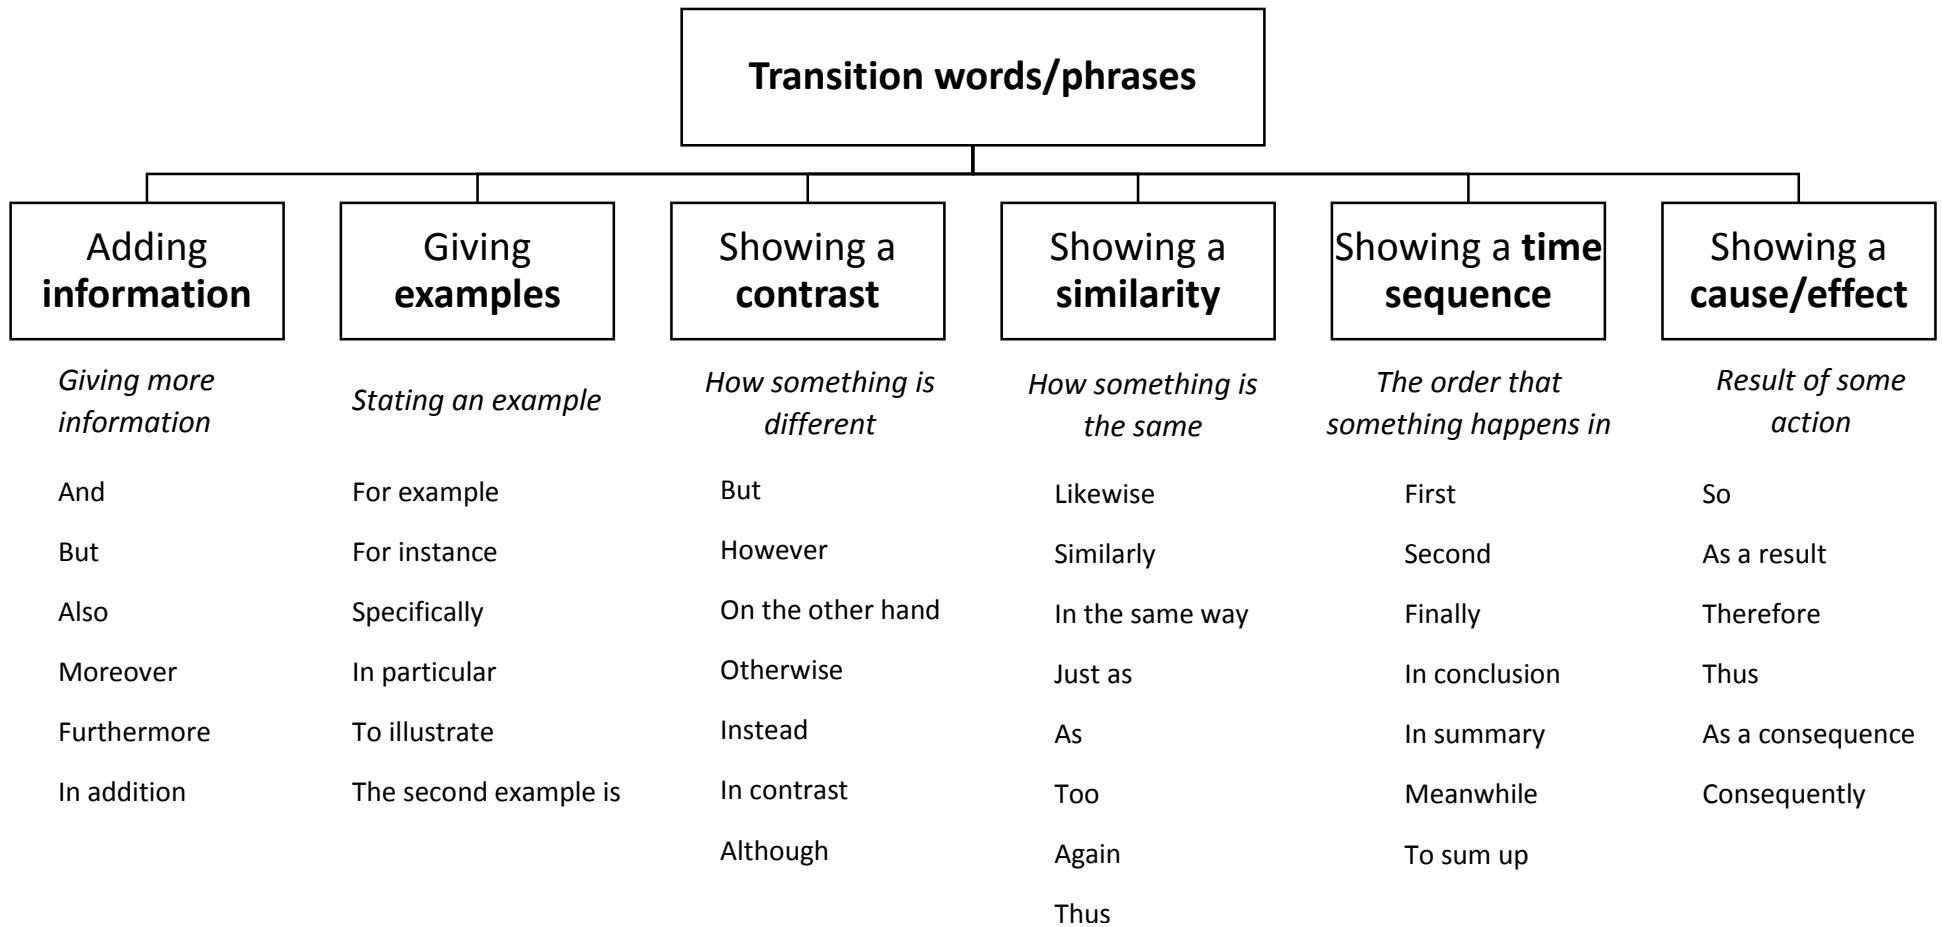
Transition words/phrases

Adding information

Giving more information

And

But

Also

Moreover

Furthermore

In addition

Giving examples

Stating an example

For example

For instance

Specifically

In particular

To illustrate

The second example is

Showing a contrast

How something is different

But

However

On the other hand

Otherwise

Instead

In contrast

Although

Showing a similarity

How something is the same

Likewise

Similarly

In the same way

Just as

As

Too

Again

Thus

Showing a time sequence

The order that something happens in

First

Second

Finally

In conclusion

In summary

Meanwhile

To sum up

Showing a cause/effect

Result of some action

So

As a result

Therefore

Thus

As a consequence

Consequently